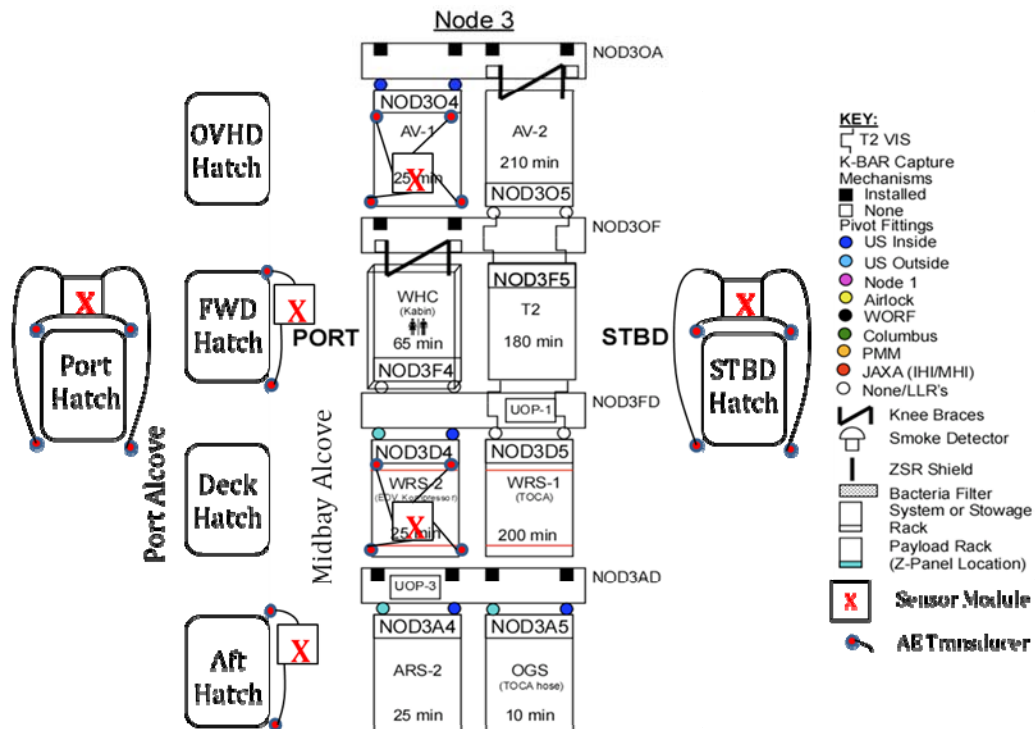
Node 3

NOD3OA

OVHD Hatch

NOD3O4
AV-1
X
25 min

AV-2
210 min
NOD3O5

NOD3OF

X
Port Hatch

FWD Hatch
X

PORT

WHC
(Kabin)
65 min
NOD3F4

NOD3F5
T2
180 min

STBD

X
STBD Hatch

NOD3FD
UOP-1

Port Alcove

Deck Hatch

Midbay Alcove

NOD3D4
WRS-2
(EDV Kompressor)
X
25 min

NOD3D5
WRS-1
(TOCA)
200 min

NOD3AD
UOP-3

Aft Hatch
X

NOD3A4
ARS-2
25 min

NOD3A5
OGS
(TOCA hose)
10 min

KEY:
T2 VIS
K-BAR Capture Mechanisms
Installed
None
Pivot Fittings
US Inside
US Outside
Node 1
Airlock
WORF
Columbus
PMM
JAXA (IHI/MHI)
None/LLR's
Knee Braces
Smoke Detector
ZSR Shield
Bacteria Filter
System or Stowage Rack
Payload Rack (Z-Panel Location)
X Sensor Module
AE Transducer